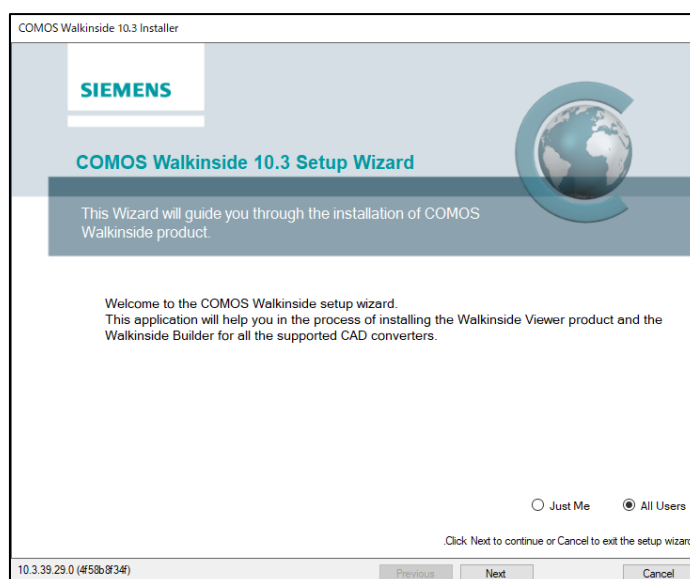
COMOS Walkinside 10.3 Installer

SIEMENS

COMOS Walkinside 10.3 Setup Wizard

This Wizard will guide you through the installation of COMOS Walkinside product.

Welcome to the COMOS Walkinside setup wizard.
This application will help you in the process of installing the Walkinside Viewer product and the Walkinside Builder for all the supported CAD converters.

Just Me

All Users

.Click Next to continue or Cancel to exit the setup wizar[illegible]

10.3.39.29.0 (4f58b8f34f)

Previous

Next

Cancel